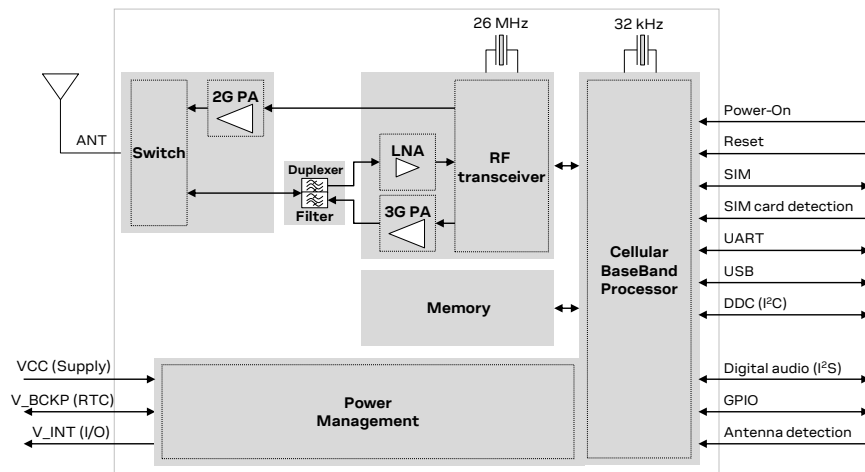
26 MHz

32 kHz

ANT

Switch

2G PA

Duplexer

Filter

LNA

3G PA

RF transceiver

Memory

Cellular BaseBand Processor

Power-On

Reset

SIM

SIM card detection

UART

USB

DDC (I$^2$C)

VCC (Supply)

V_BCKP (RTC)

V_INT (I/O)

Power Management

Digital audio (I$^2$S)

GPIO

Antenna detection